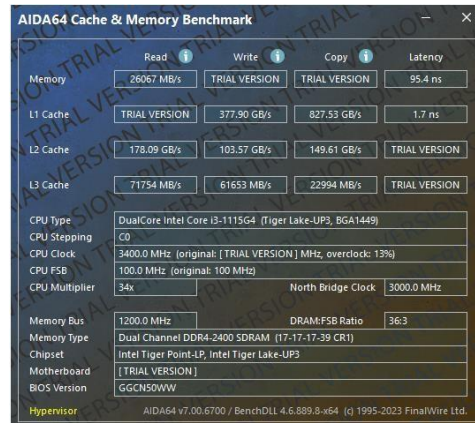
AIDA64 Cache & Memory Benchmark

| | Read | Write | Copy | Latency |
|---|---|---|---|---|
| Memory | 26067 MB/s | TRIAL VERSION | TRIAL VERSION | 95.4 ns |
| L1 Cache | TRIAL VERSION | 377.90 GB/s | 827.53 GB/s | 1.7 ns |
| L2 Cache | 178.09 GB/s | 103.57 GB/s | 149.61 GB/s | TRIAL VERSION |
| L3 Cache | 71754 MB/s | 61653 MB/s | 22994 MB/s | TRIAL VERSION |

CPU Type: DualCore Intel Core i3-1115G4 (Tiger Lake-UP3, BGA1449)
CPU Stepping: C0
CPU Clock: 3400.0 MHz (original: [ TRIAL VERSION ] MHz, overclock: 13%)
CPU FSB: 100.0 MHz (original: 100 MHz)
CPU Multiplier: 34x
North Bridge Clock: 3000.0 MHz

Memory Bus: 1200.0 MHz
DRAM:FSB Ratio: 36:3
Memory Type: Dual Channel DDR4-2400 SDRAM (17-17-17-39 CR1)
Chipset: Intel Tiger Point-LP, Intel Tiger Lake-UP3
Motherboard: [ TRIAL VERSION ]
BIOS Version: GGCN50WW

Hypervisor
AIDA64 v7.00.6700 / BenchDLL 4.6.889.8-x64 (c) 1995-2023 FinalWire Ltd.